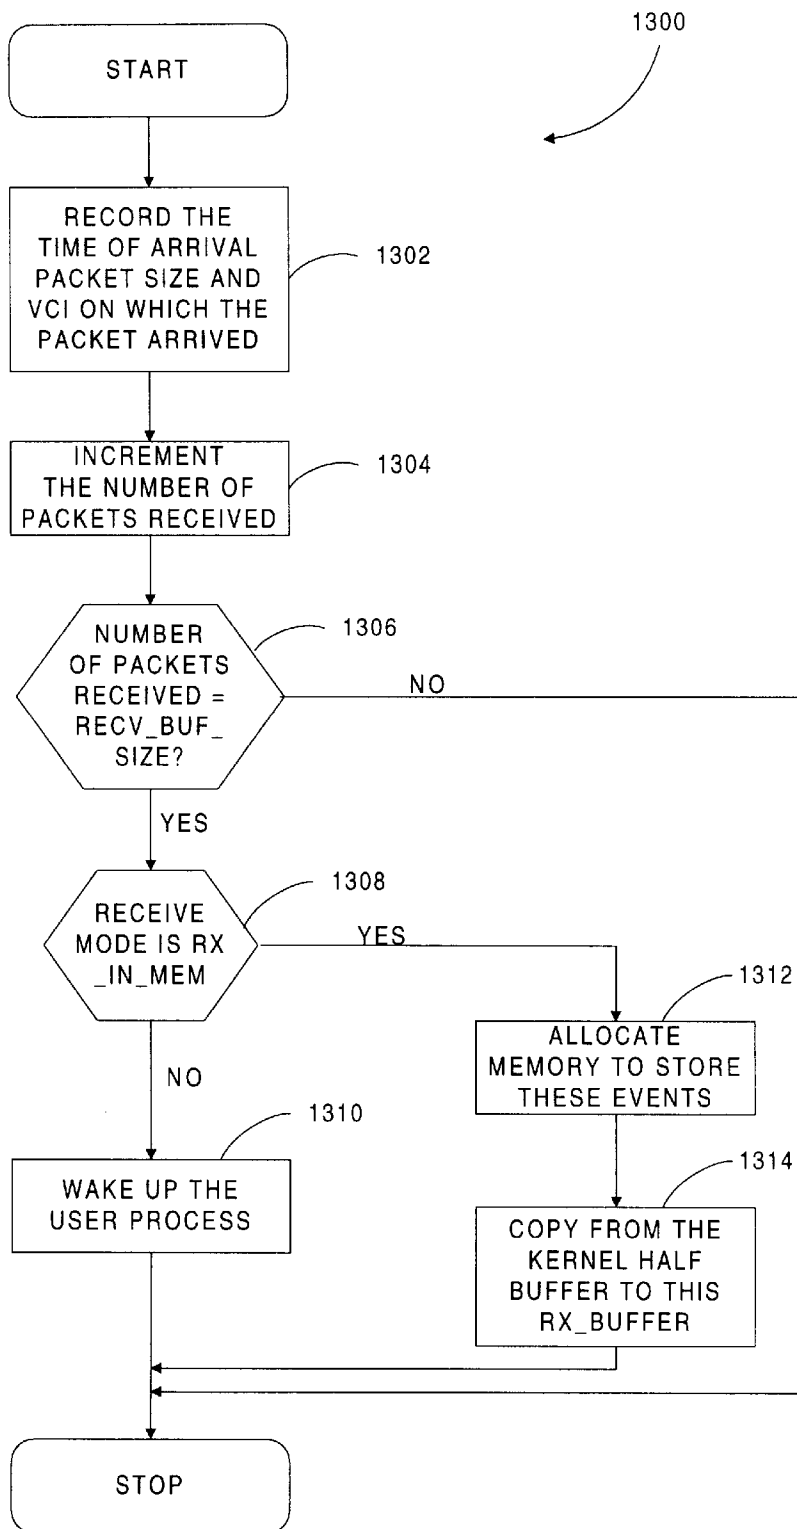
1300

START

RECORD THE TIME OF ARRIVAL PACKET SIZE AND VCI ON WHICH THE PACKET ARRIVED

1302

INCREMENT THE NUMBER OF PACKETS RECEIVED

1304

NUMBER OF PACKETS RECEIVED = RECV_BUF_ SIZE?

1306

NO

YES

RECEIVE MODE IS RX _IN_MEM

1308

YES

1312

ALLOCATE MEMORY TO STORE THESE EVENTS

NO

1310

WAKE UP THE USER PROCESS

1314

COPY FROM THE KERNEL HALF BUFFER TO THIS RX_BUFFER

STOP